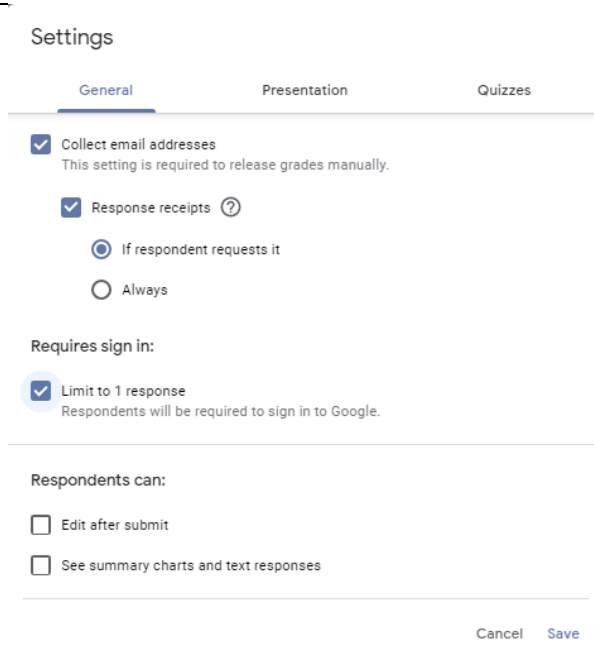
Settings

General

Presentation

Quizzes

Collect email addresses
This setting is required to release grades manually.

Response receipts ?

If respondent requests it

Always

Requires sign in:

Limit to 1 response
Respondents will be required to sign in to Google.

Respondents can:

Edit after submit

See summary charts and text responses

Cancel

Save